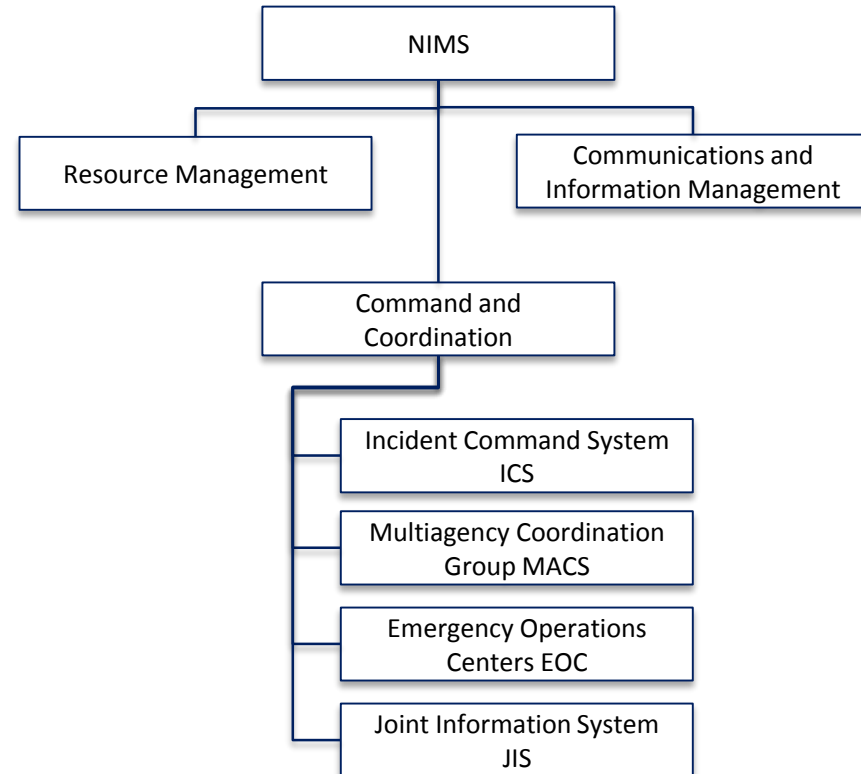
NIMS

Resource Management

Communications and Information Management

Command and Coordination

Incident Command System ICS

Multiagency Coordination Group MACS

Emergency Operations Centers EOC

Joint Information System JIS